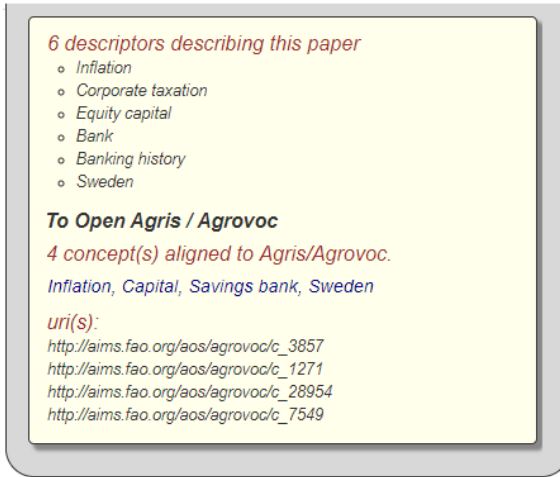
6 descriptors describing this paper
- Inflation
- Corporate taxation
- Equity capital
- Bank
- Banking history
- Sweden

To Open Agris / Agrovoc

4 concept(s) aligned to Agris/Agrovoc.

Inflation, Capital, Savings bank, Sweden

uri(s):
http://aims.fao.org/aos/agrovoc/c_3857
http://aims.fao.org/aos/agrovoc/c_1271
http://aims.fao.org/aos/agrovoc/c_28954
http://aims.fao.org/aos/agrovoc/c_7549